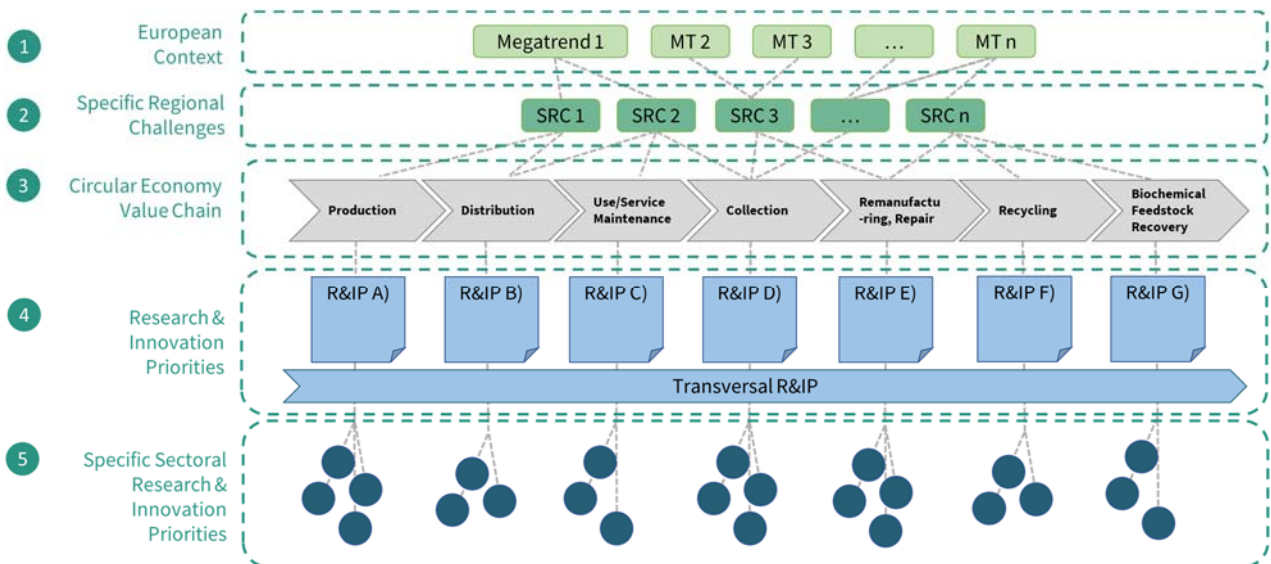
1 European Context

Megatrend 1
MT 2
MT 3
...
MT n

2 Specific Regional Challenges

SRC 1
SRC 2
SRC 3
...
SRC n

3 Circular Economy Value Chain

Production
Distribution
Use/Service Maintenance
Collection
Remanufactu -ring, Repair
Recycling
Biochemical Feedstock Recovery

4 Research & Innovation Priorities

R&IP A)
R&IP B)
R&IP C)
R&IP D)
R&IP E)
R&IP F)
R&IP G)

Transversal R&IP

5 Specific Sectoral Research & Innovation Priorities